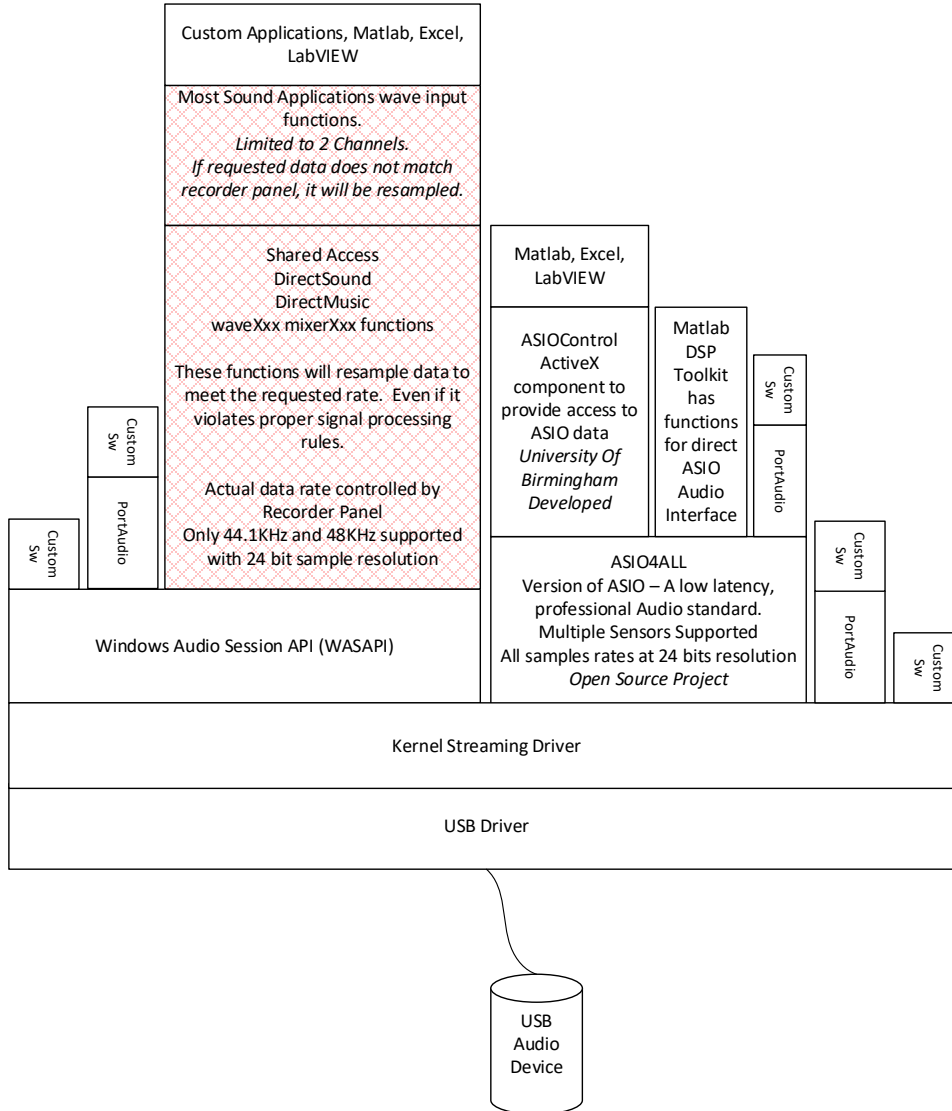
Custom Applications, Matlab, Excel, LabVIEW

Most Sound Applications wave input functions.
*Limited to 2 Channels.*
*If requested data does not match recorder panel, it will be resampled.*

Shared Access
DirectSound
DirectMusic
waveXxx mixerXxx functions

These functions will resample data to meet the requested rate. Even if it violates proper signal processing rules.

Actual data rate controlled by Recorder Panel
Only 44.1KHz and 48KHz supported with 24 bit sample resolution

Matlab, Excel, LabVIEW

ASIOControl ActiveX component to provide access to ASIO data
*University Of Birmingham Developed*

Matlab DSP Toolkit has functions for direct ASIO Audio Interface

Custom Sw

PortAudio

Custom Sw

PortAudio

Custom Sw

ASIO4ALL
Version of ASIO – A low latency, professional Audio standard.
Multiple Sensors Supported
All samples rates at 24 bits resolution
*Open Source Project*

Custom Sw

PortAudio

Custom Sw

Windows Audio Session API (WASAPI)

Kernel Streaming Driver

USB Driver

USB Audio Device